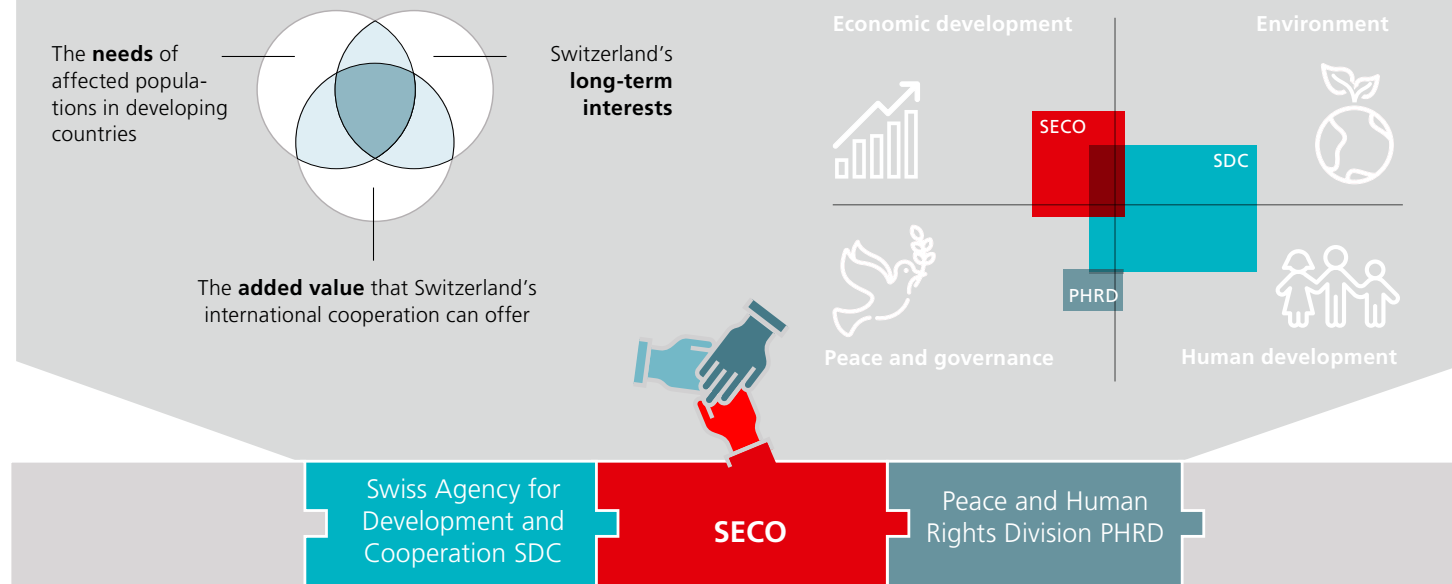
The **needs** of affected populations in developing countries

Switzerland's **long-term interests**

The **added value** that Switzerland's international cooperation can offer

Economic development

Environment

SECO

SDC

PHRD

Peace and governance

Human development

Swiss Agency for Development and Cooperation SDC

SECO

Peace and Human Rights Division PHRD